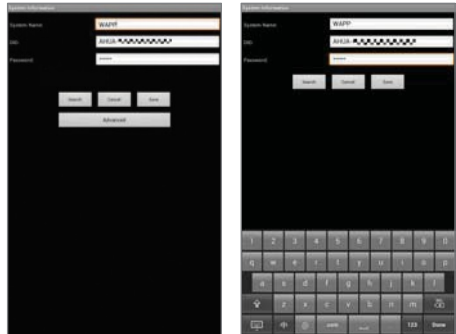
System Information

System Name
WAPP
SSID
AHUJA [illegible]
Password
******

Search
Cancel
Save

Advanced

System Information

System Name
WAPP
SSID
AHUJA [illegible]
Password
******

Search
Cancel
Save

1 2 3 4 5 6 7 8 9 0
q w e r t y u i o p
a s d f g h j k l
z x c v b n m
123
Done